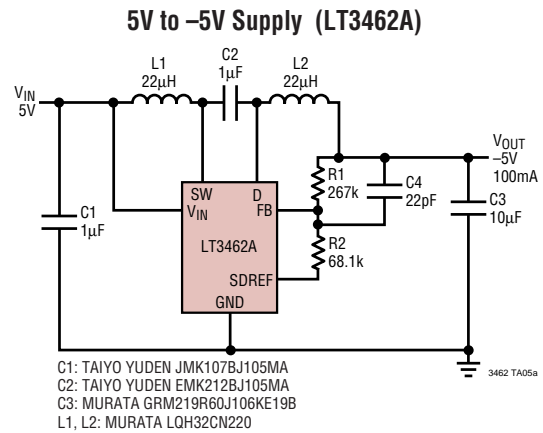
5V to –5V Supply (LT3462A)

L1
22μH

C2
1μF

L2
22μH

$V_{IN}$
5V

$V_{OUT}$
–5V
100mA

SW

D

$V_{IN}$

FB

R1
267k

C4
22pF

C3
10μF

C1
1μF

LT3462A

R2
68.1k

SDREF

GND

C1: TAIYO YUDEN JMK107BJ105MA
C2: TAIYO YUDEN EMK212BJ105MA
C3: MURATA GRM219R60J106KE19B
L1, L2: MURATA LQH32CN220

3462 TA05a